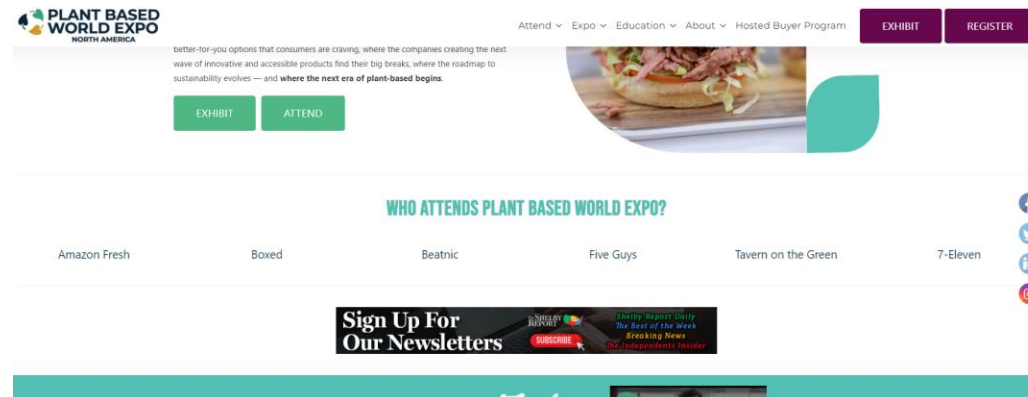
PLANT BASED WORLD EXPO NORTH AMERICA

Attend Expo Education About Hosted Buyer Program EXHIBIT REGISTER

better-for-you options that consumers are craving, where the companies creating the next wave of innovative and accessible products find their big breaks, where the roadmap to sustainability evolves — and **where the next era of plant-based begins**.

EXHIBIT ATTEND

WHO ATTENDS PLANT BASED WORLD EXPO?

Amazon Fresh Boxed Beatnic Five Guys Tavern on the Green 7-Eleven

Sign Up For Our Newsletters

THE SHELBY REPORT

SUBSCRIBE

Shelby Report Daily
The Best of the Week
Breaking News
The Independents Insider